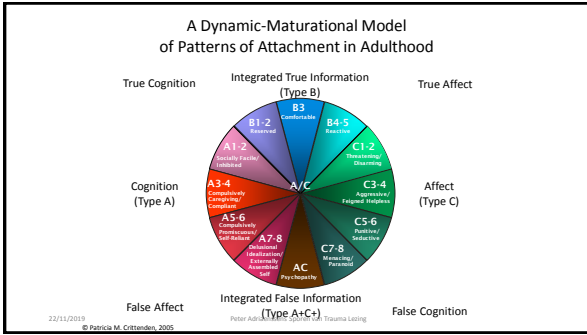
A Dynamic-Maturational Model of Patterns of Attachment in Adulthood

Integrated True Information (Type B)

True Cognition

True Affect

B3
Comfortable

B1-2
Reserved

B4-5
Reactive

A1-2
Socially Facile/ Inhibited

C1-2
Threatening/ Disarming

A3-4
Compulsively Caregiving/ Compliant

A/C

C3-4
Aggressive/ Feigned Helpless

Cognition (Type A)

Affect (Type C)

A5-6
Compulsively Promiscuous/ Self-Reliant

C5-6
Punitive/ Seductive

A7-8
Delusional Idealization/ Externally Assembled Self

C7-8
Menacing/ Paranoid

AC
Psychopathy

Integrated False Information (Type A+C+)

False Affect

False Cognition

22/11/2019

Peter Adriaenssens Symposium Trauma Lezing

© Patricia M. Crittenden, 2005